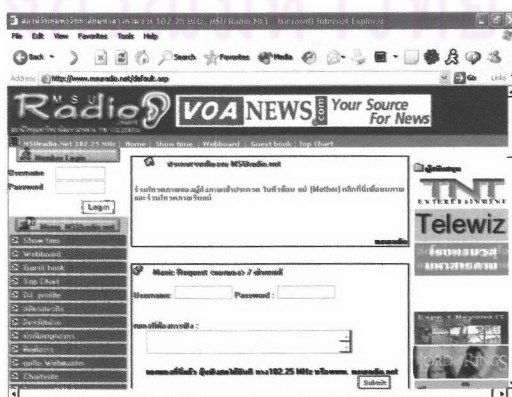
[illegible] 102.25 MHz. MSU Radio.NET - Microsoft Internet Explorer

File Edit View Favorites Tools Help

Back Search Favorites Media

Address http://www.msuradio.net/default.asp

Go Links

Radio

VOA NEWS.com Your Source For News

MSURadio.Net 102.25 MHz | Home | Show time | Webboard | Guest book | Top Chart

Member Login

Username

Password

Login

Show time

Webboard

Guest book

Top Chart

DJ. profile

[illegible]

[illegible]

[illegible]

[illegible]

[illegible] Webmaster

Chatroom

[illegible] MSUradio.net

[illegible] (Mother) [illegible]

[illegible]

TNT ENTERTAINMENT

Telewiz

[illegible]

Music Request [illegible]

Username: Password :

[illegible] :

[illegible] 102.25 MHz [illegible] www.msuradio.net

Submit

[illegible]